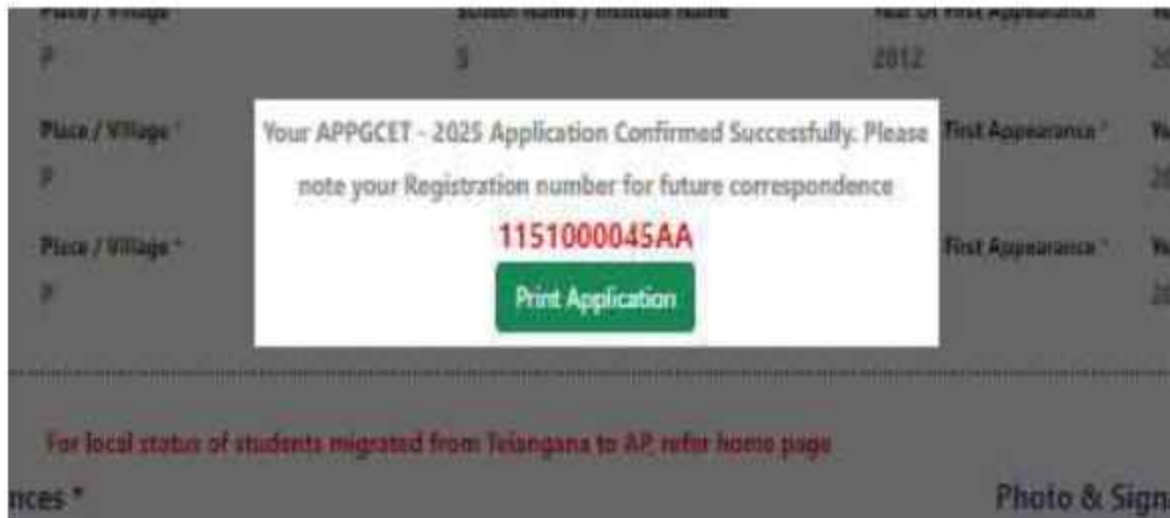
Place / Village
P

School Name / Institute Name
S

Year Of First Appearance
2012

Place / Village *
P

First Appearance *

Place / Village *
P

First Appearance *

Your APPGCET - 2025 Application Confirmed Successfully. Please note your Registration number for future correspondence

1151000045AA

Print Application

For local status of students migrated from Telangana to AP, refer home page

nces *

Photo & Sign